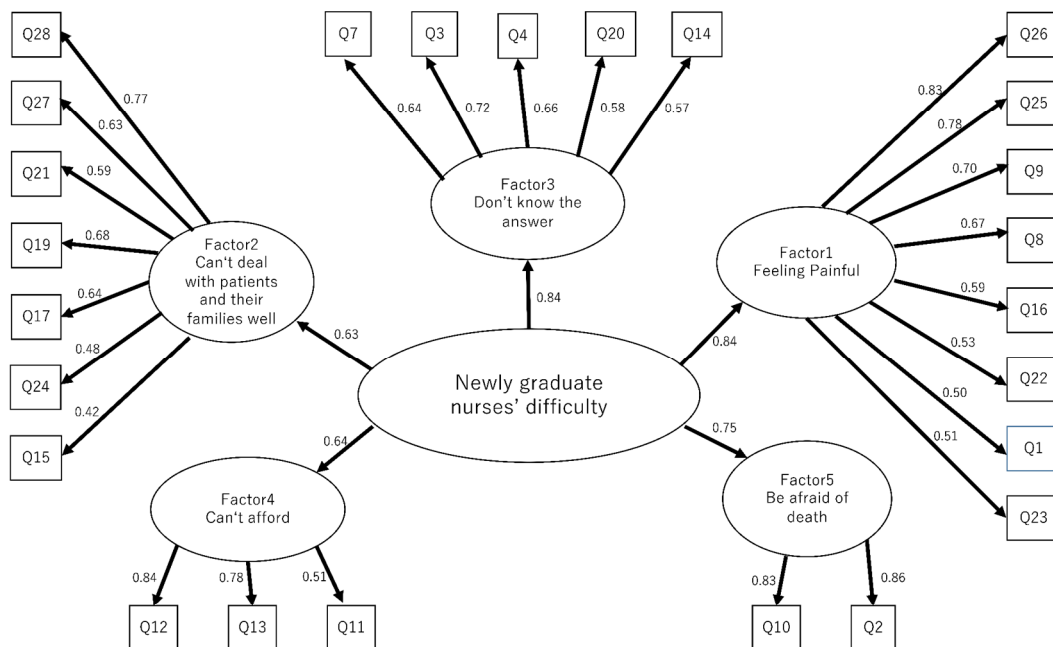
Q7 Q3 Q4 Q20 Q14

0.64 0.72 0.66 0.58 0.57

Factor3
Don't know the answer

Q28
0.77
Q27
0.63
Q21
0.59
Q19
0.68
Q17
0.64
Q24
0.48
Q15
0.42

Factor2
Can't deal with patients and their families well

0.63

0.84

Newly graduate nurses' difficulty

0.64

Factor4
Can't afford

0.84 0.78 0.51

Q12 Q13 Q11

Q26
0.83
Q25
0.78
Q9
0.70
Q8
0.67
Q16
0.59
Q22
0.53
Q1
0.50
Q23
0.51

Factor1
Feeling Painful

0.84

0.75

Factor5
Be afraid of death

0.83 0.86

Q10 Q2